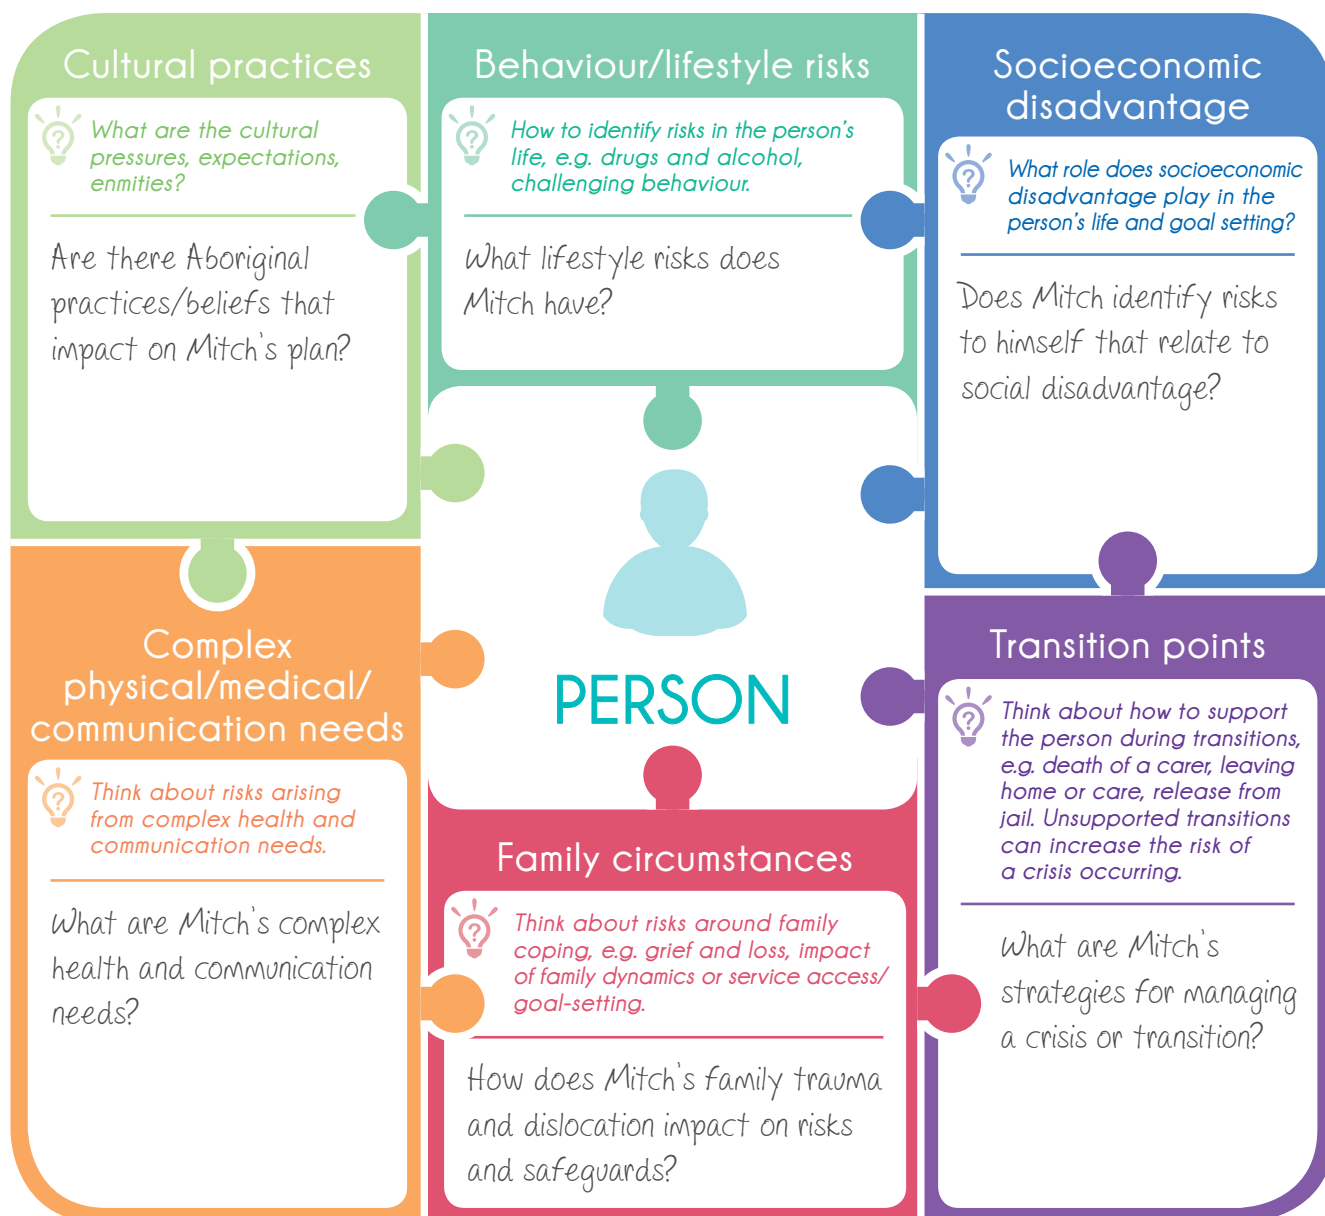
Cultural practices

What are the cultural pressures, expectations, enmities?

Are there Aboriginal practices/beliefs that impact on Mitch's plan?

Behaviour/lifestyle risks

How to identify risks in the person's life, e.g. drugs and alcohol, challenging behaviour.

What lifestyle risks does Mitch have?

Socioeconomic disadvantage

What role does socioeconomic disadvantage play in the person's life and goal setting?

Does Mitch identify risks to himself that relate to social disadvantage?

PERSON

Complex physical/medical/ communication needs

Think about risks arising from complex health and communication needs.

What are Mitch's complex health and communication needs?

Family circumstances

Think about risks around family coping, e.g. grief and loss, impact of family dynamics or service access/ goal-setting.

How does Mitch's family trauma and dislocation impact on risks and safeguards?

Transition points

Think about how to support the person during transitions, e.g. death of a carer, leaving home or care, release from jail. Unsupported transitions can increase the risk of a crisis occurring.

What are Mitch's strategies for managing a crisis or transition?